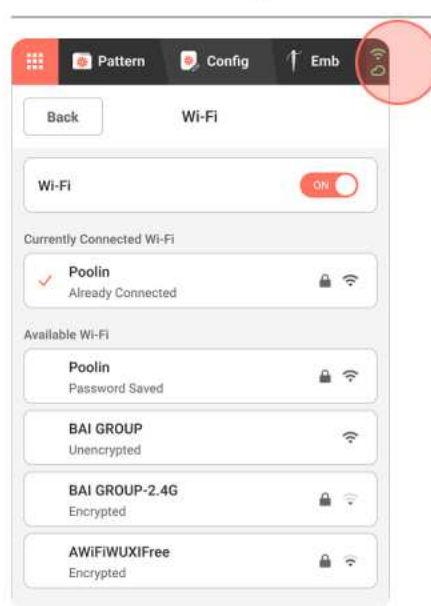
Pattern Config Emb

Back

Wi-Fi

Wi-Fi

ON

Currently Connected Wi-Fi

Poolin
Already Connected

Available Wi-Fi

Poolin
Password Saved

BAI GROUP
Unencrypted

BAI GROUP-2.4G
Encrypted

AWiFiWUXIFree
Encrypted